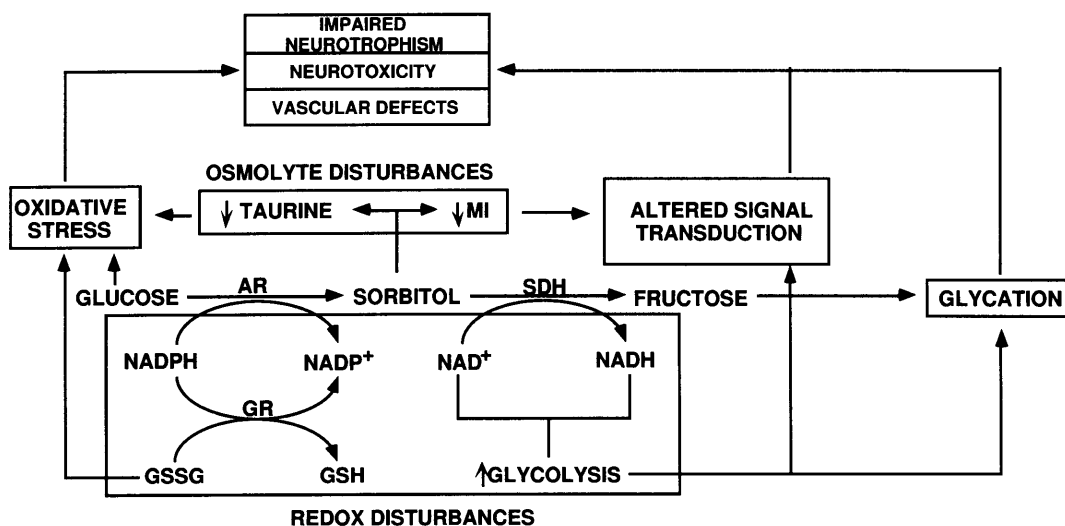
IMPAIRED NEUROTROPHISM

NEUROTOXICITY

VASCULAR DEFECTS

OSMOLYTE DISTURBANCES

OXIDATIVE STRESS

↓TAURINE

↓MI

ALTERED SIGNAL TRANSDUCTION

GLUCOSE

AR

SORBITOL

SDH

FRUCTOSE

GLYCATION

NADPH

$NADP^+$

$NAD^+$

NADH

GR

GSSG

GSH

↑GLYCOLYSIS

REDOX DISTURBANCES